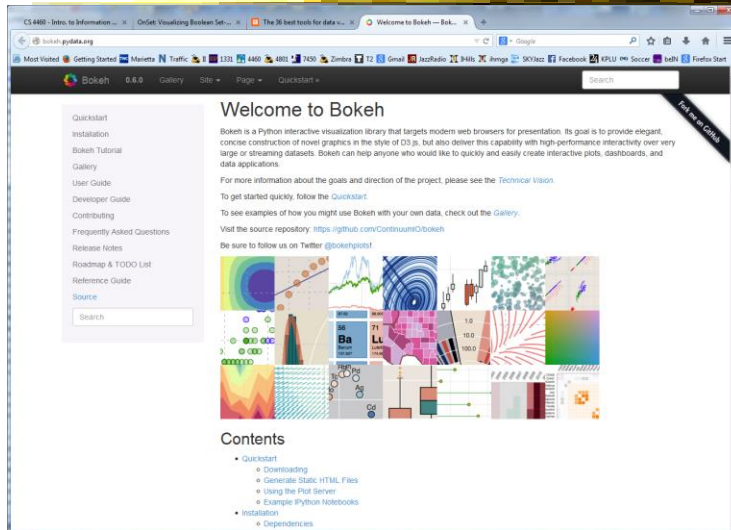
CS 4460 - Intro. to Information ... × OnSet: Visualizing Boolean Set-... × The 36 best tools for data v... × Welcome to Bokeh — Bok... × +

bokeh.pydata.org

Google

Most Visited Getting Started Marietta Traffic 1331 4460 4801 7450 Zimbra T2 Gmail JazzRadio IHills ihmge SKYJazz Facebook KPLU Soccer belN Firefox Start

Bokeh 0.6.0 Gallery Site Page Quickstart

Search

Fork me on GitHub

Quickstart
Installation
Bokeh Tutorial
Gallery
User Guide
Developer Guide
Contributing
Frequently Asked Questions
Release Notes
Roadmap & TODO List
Reference Guide
Source

Search

Welcome to Bokeh

Bokeh is a Python interactive visualization library that targets modern web browsers for presentation. Its goal is to provide elegant, concise construction of novel graphics in the style of D3.js, but also deliver this capability with high-performance interactivity over very large or streaming datasets. Bokeh can help anyone who would like to quickly and easily create interactive plots, dashboards, and data applications.

For more information about the goals and direction of the project, please see the Technical Vision.

To get started quickly, follow the Quickstart.

To see examples of how you might use Bokeh with your own data, check out the Gallery.

Visit the source repository: https://github.com/ContinuumIO/bokeh

Be sure to follow us on Twitter @bokehplots!

56
Ba
Barium

Lu

1.0
10.0
100.0

Contents

Quickstart
Downloading
Generate Static HTML Files
Using the Plot Server
Example IPython Notebooks
Installation
Dependencies